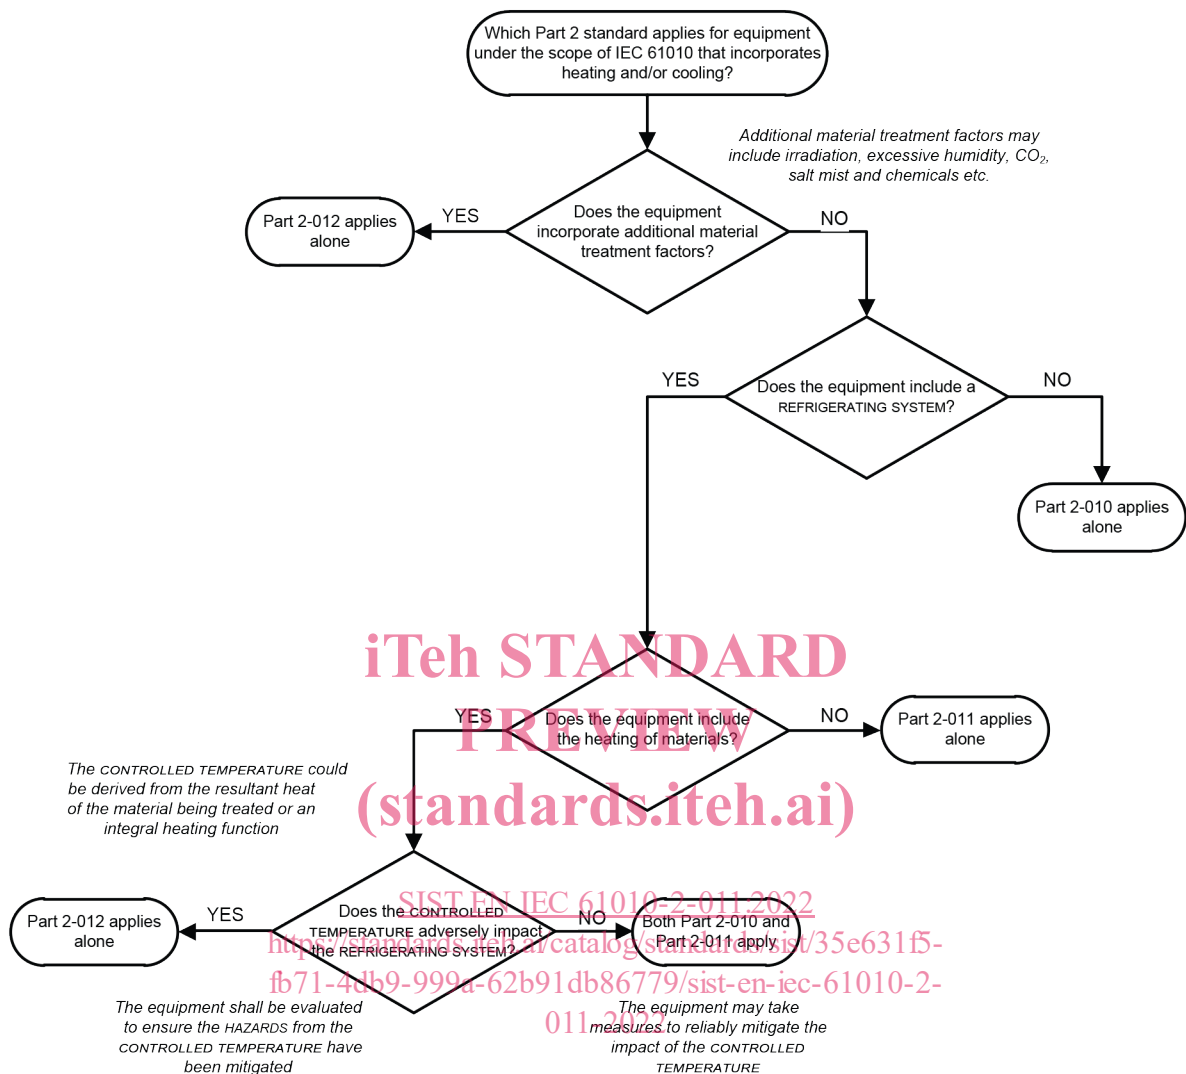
Which Part 2 standard applies for equipment under the scope of IEC 61010 that incorporates heating and/or cooling?

Additional material treatment factors may include irradiation, excessive humidity, $CO_2$, salt mist and chemicals etc.

Part 2-012 applies alone

YES

Does the equipment incorporate additional material treatment factors?

NO

YES

Does the equipment include a REFRIGERATING SYSTEM?

NO

Part 2-010 applies alone

iTeh STANDARD PREVIEW (standards.iteh.ai)

YES

Does the equipment include the heating of materials?

NO

Part 2-011 applies alone

The CONTROLLED TEMPERATURE could be derived from the resultant heat of the material being treated or an integral heating function

Part 2-012 applies alone

YES

Does the CONTROLLED TEMPERATURE adversely impact the REFRIGERATING SYSTEM?

NO

Both Part 2-010 and Part 2-011 apply

SIST EN IEC 61010-2-011:2022
https://standards.iteh.ai/catalog/standards/sist/35e631f5-fb71-4db9-999a-62b91db86779/sist-en-iec-61010-2-011-2022

The equipment shall be evaluated to ensure the HAZARDS from the CONTROLLED TEMPERATURE have been mitigated

The equipment may take measures to reliably mitigate the impact of the CONTROLLED TEMPERATURE